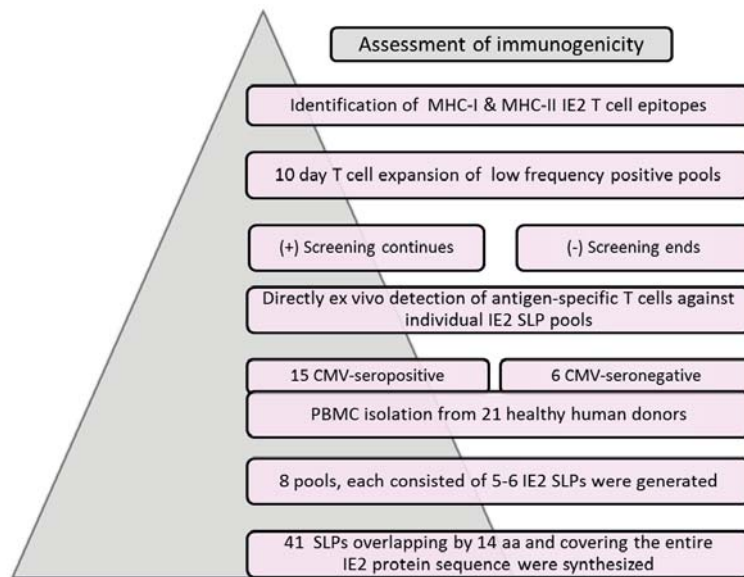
Assessment of immunogenicity

Identification of MHC-I & MHC-II IE2 T cell epitopes

10 day T cell expansion of low frequency positive pools

(+) Screening continues

(-) Screening ends

Directly ex vivo detection of antigen-specific T cells against individual IE2 SLP pools

15 CMV-seropositive

6 CMV-seronegative

PBMC isolation from 21 healthy human donors

8 pools, each consisted of 5-6 IE2 SLPs were generated

41 SLPs overlapping by 14 aa and covering the entire IE2 protein sequence were synthesized